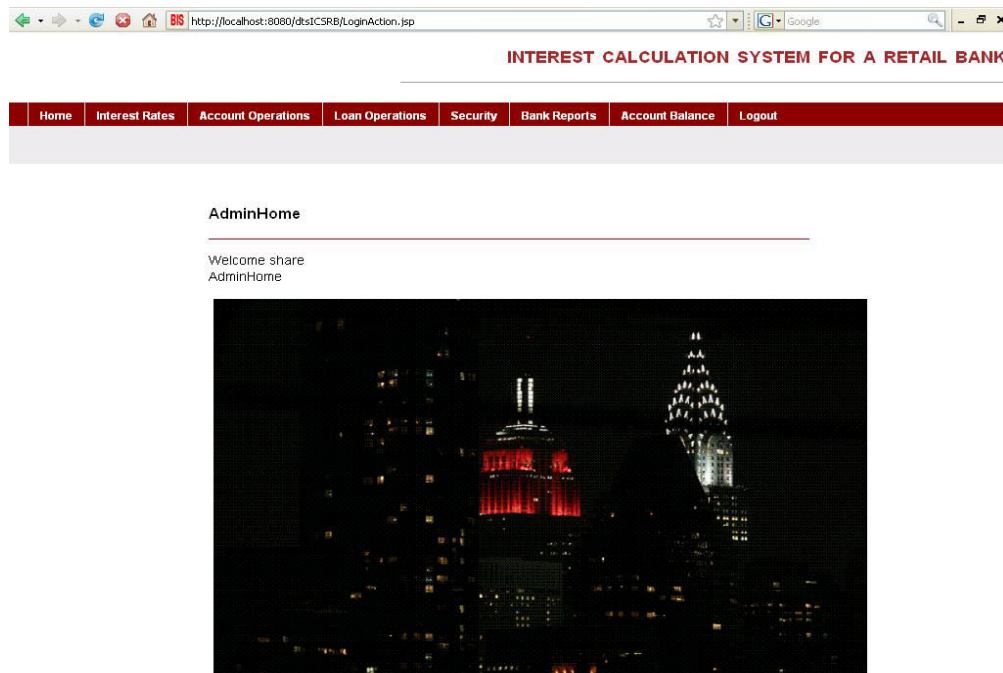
BIS http://localhost:8080/dtsICSRB/LoginAction.jsp

Google

INTEREST CALCULATION SYSTEM FOR A RETAIL BANK

Home | Interest Rates | Account Operations | Loan Operations | Security | Bank Reports | Account Balance | Logout

AdminHome

Welcome share
AdminHome